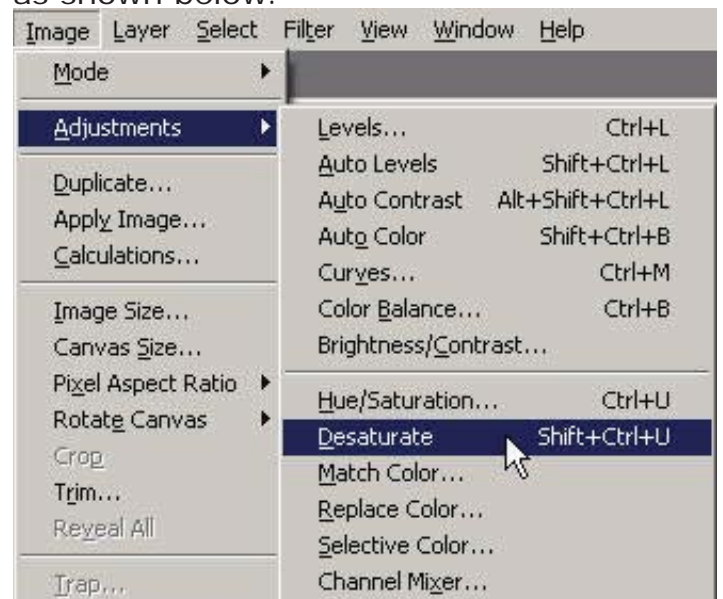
as shown below:

Image Layer Select Filter View Window Help

Mode

Adjustments

Duplicate...
Apply Image...
Calculations...

Image Size...
Canvas Size...
Pixel Aspect Ratio
Rotate Canvas
Crop
Trim...
Reveal All

Trap...

Levels... Ctrl+L
Auto Levels Shift+Ctrl+L
Auto Contrast Alt+Shift+Ctrl+L
Auto Color Shift+Ctrl+B
Curves... Ctrl+M
Color Balance... Ctrl+B
Brightness/Contrast...

Hue/Saturation... Ctrl+U
Desaturate Shift+Ctrl+U
Match Color...
Replace Color...
Selective Color...
Channel Mixer...